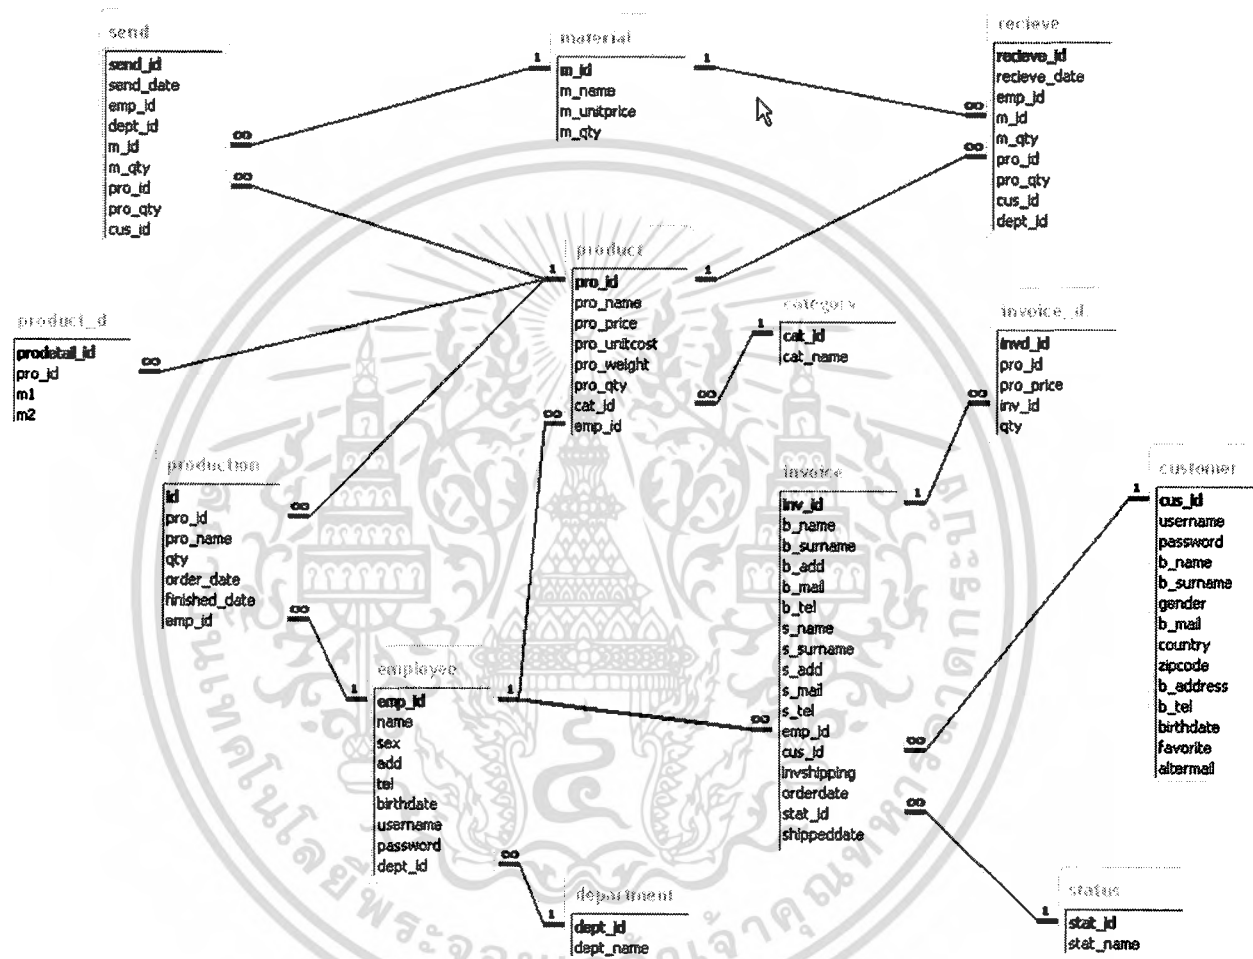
send
send_id
send_date
emp_id
dept_id
m_id
m_qty
pro_id
pro_qty
cus_id

material
m_id
m_name
m_unitprice
m_qty

recieve
recieve_id
recieve_date
emp_id
m_id
m_qty
pro_id
pro_qty
cus_id
dept_id

product
pro_id
pro_name
pro_price
pro_unitcost
pro_weight
pro_qty
cat_id
emp_id

product_d
prodetail_id
pro_id
m1
m2

category
cat_id
cat_name

invoice_d
invd_id
pro_id
pro_price
inv_id
qty

production
id
pro_id
pro_name
qty
order_date
finished_date
emp_id

invoice
inv_id
b_name
b_surname
b_add
b_mail
b_tel
s_name
s_surname
s_add
s_mail
s_tel
emp_id
cus_id
invshipping
orderdate
stat_id
shippeddate

customer
cus_id
username
password
b_name
b_surname
gender
b_mail
country
zipcode
b_address
b_tel
birthdate
favorite
altermail

employee
emp_id
name
sex
add
tel
birthdate
username
password
dept_id

department
dept_id
dept_name

status
stat_id
stat_name

1 ∞ 1 ∞ ∞ ∞ 1 1 ∞ 1 ∞ ∞ ∞ 1 ∞ 1 ∞ 1 1 ∞ ∞ 1 ∞ 1 ∞ 1